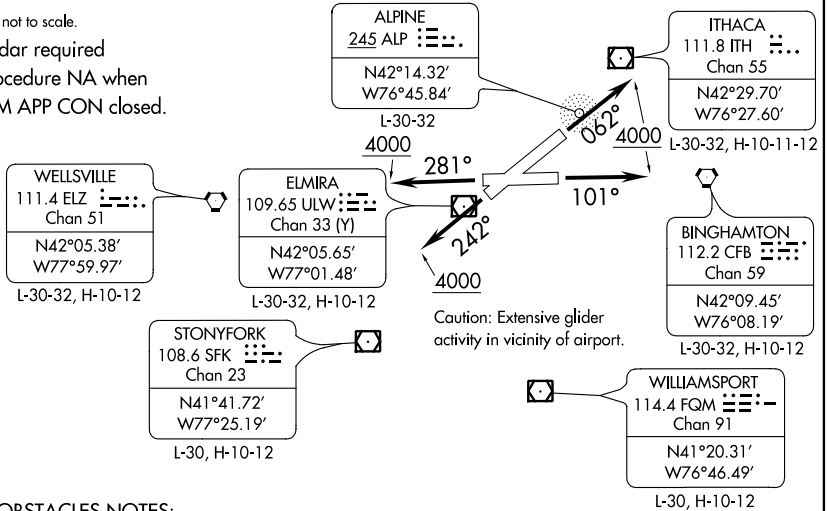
not to scale.

dar required

ocedure NA when

M APP CON closed.

ALPINE
245 ALP
N42°14.32′
W76°45.84′
L-30-32

ITHACA
111.8 ITH
Chan 55
N42°29.70′
W76°27.60′
L-30-32, H-10-11-12

062°

4000

4000

281°

101°

WELLSVILLE
111.4 ELZ
Chan 51
N42°05.38′
W77°59.97′
L-30-32, H-10-12

ELMIRA
109.65 ULW
Chan 33 (Y)
N42°05.65′
W77°01.48′
L-30-32, H-10-12

242°

4000

BINGHAMTON
112.2 CFB
Chan 59
N42°09.45′
W76°08.19′
L-30-32, H-10-12

Caution: Extensive glider activity in vicinity of airport.

STONYFORK
108.6 SFK
Chan 23
N41°41.72′
W77°25.19′
L-30, H-10-12

WILLIAMSPORT
114.4 FQM
Chan 91
N41°20.31′
W76°46.49′
L-30, H-10-12

OBSTACLES NOTES: